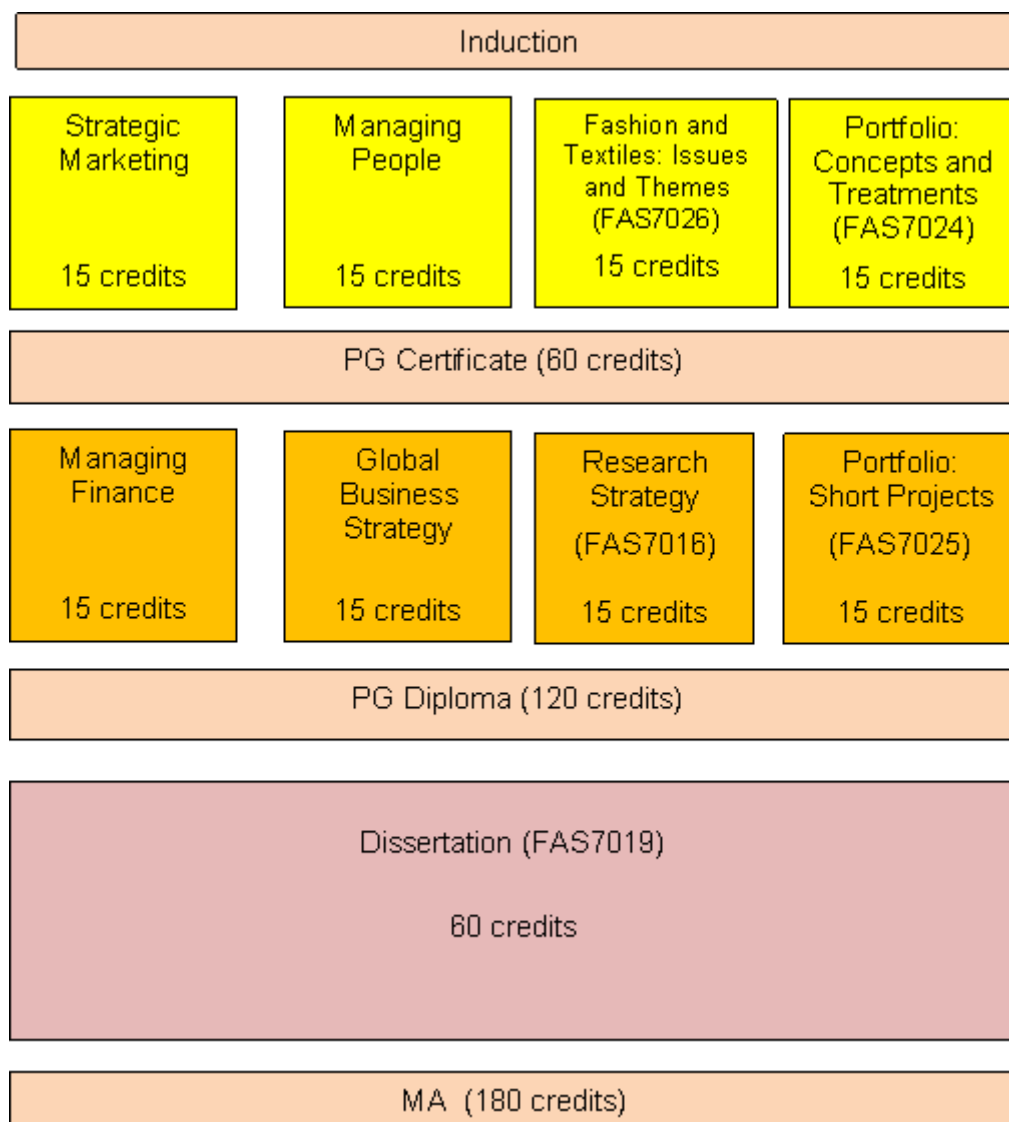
Induction

Strategic Marketing

15 credits

Managing People

15 credits

Fashion and Textiles: Issues and Themes (FAS7026)

15 credits

Portfolio: Concepts and Treatments (FAS7024)

15 credits

PG Certificate (60 credits)

Managing Finance

15 credits

Global Business Strategy

15 credits

Research Strategy (FAS7016)

15 credits

Portfolio: Short Projects (FAS7025)

15 credits

PG Diploma (120 credits)

Dissertation (FAS7019)

60 credits

MA (180 credits)